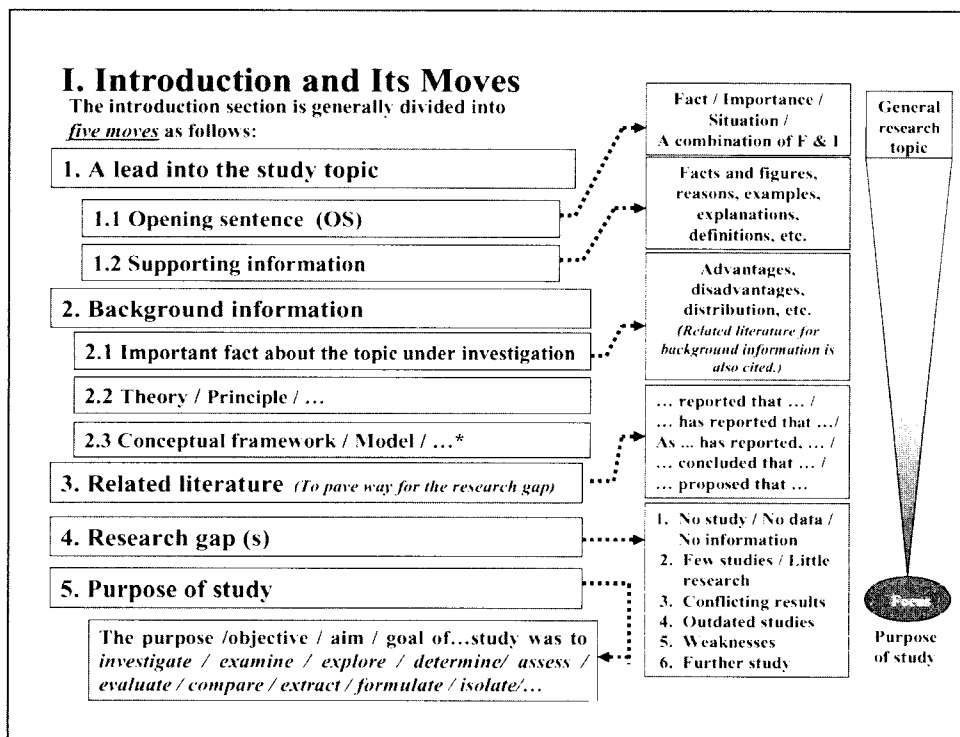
I. Introduction and Its Moves
The introduction section is generally divided into *five moves* as follows:

1. A lead into the study topic

1.1 Opening sentence (OS)

1.2 Supporting information

2. Background information

2.1 Important fact about the topic under investigation

2.2 Theory / Principle / ...

2.3 Conceptual framework / Model / ...*

3. Related literature *(To pave way for the research gap)*

4. Research gap (s)

5. Purpose of study

The purpose /objective / aim / goal of...study was to *investigate / examine / explore / determine/ assess / evaluate / compare / extract / formulate / isolate/...*

Fact / Importance / Situation / A combination of F & I

Facts and figures, reasons, examples, explanations, definitions, etc.

Advantages, disadvantages, distribution, etc. *(Related literature for background information is also cited.)*

... reported that ... / ... has reported that .../ As ... has reported, ... / ... concluded that ... / ... proposed that ...

1. No study / No data / No information
2. Few studies / Little research
3. Conflicting results
4. Outdated studies
5. Weaknesses
6. Further study

General research topic

Focus

Purpose of study